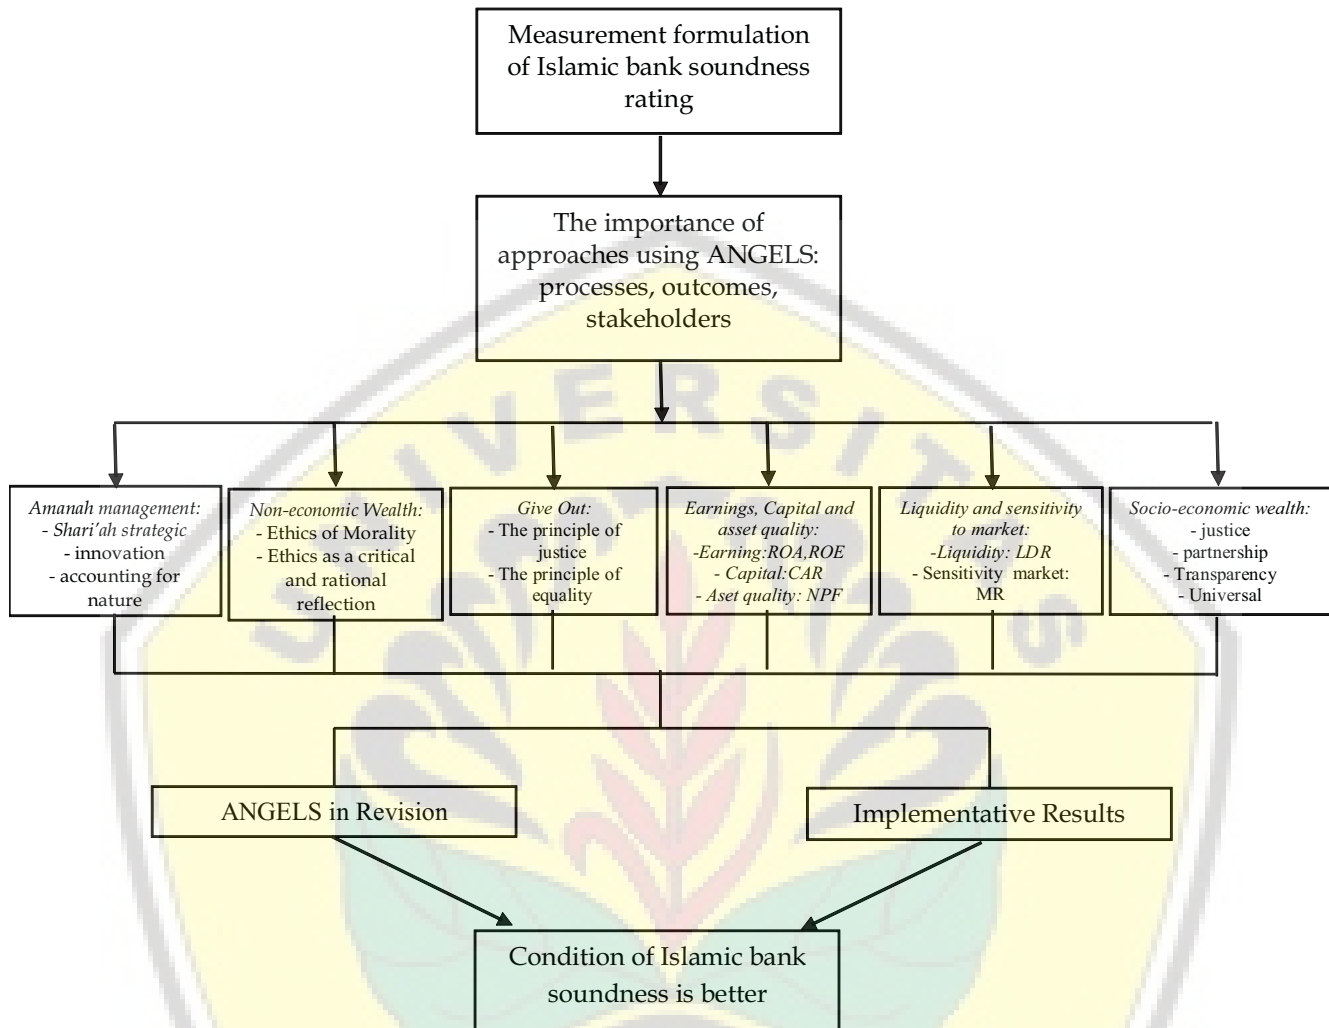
Measurement formulation of Islamic bank soundness rating

The importance of approaches using ANGELS: processes, outcomes, stakeholders

Amanah management:
- Shari'ah strategic
- innovation
- accounting for nature

Non-economic Wealth:
- Ethics of Morality
- Ethics as a critical and rational reflection

Give Out:
- The principle of justice
- The principle of equality

Earnings, Capital and asset quality:
-Earning:ROA,ROE
- Capital:CAR
- Aset quality: NPF

Liquidity and sensitivity to market:
-Liquidity: LDR
- Sensitivity market: MR

Socio-economic wealth:
- justice
- partnership
- Transparency
- Universal

ANGELS in Revision

Implementative Results

Condition of Islamic bank soundness is better